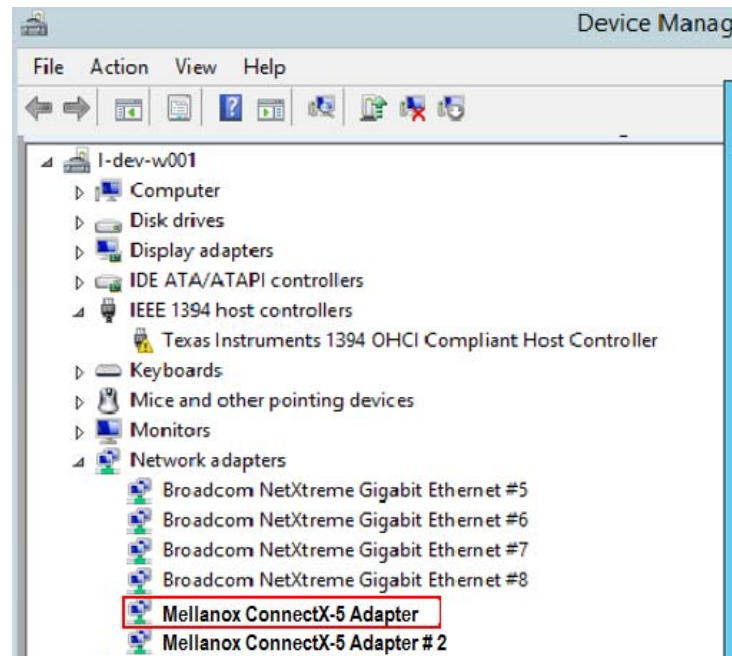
Device Manag

File Action View Help

l-dev-w001
Computer
Disk drives
Display adapters
IDE ATA/ATAPI controllers
IEEE 1394 host controllers
Texas Instruments 1394 OHCI Compliant Host Controller
Keyboards
Mice and other pointing devices
Monitors
Network adapters
Broadcom NetXtreme Gigabit Ethernet #5
Broadcom NetXtreme Gigabit Ethernet #6
Broadcom NetXtreme Gigabit Ethernet #7
Broadcom NetXtreme Gigabit Ethernet #8
Mellanox ConnectX-5 Adapter
Mellanox ConnectX-5 Adapter # 2